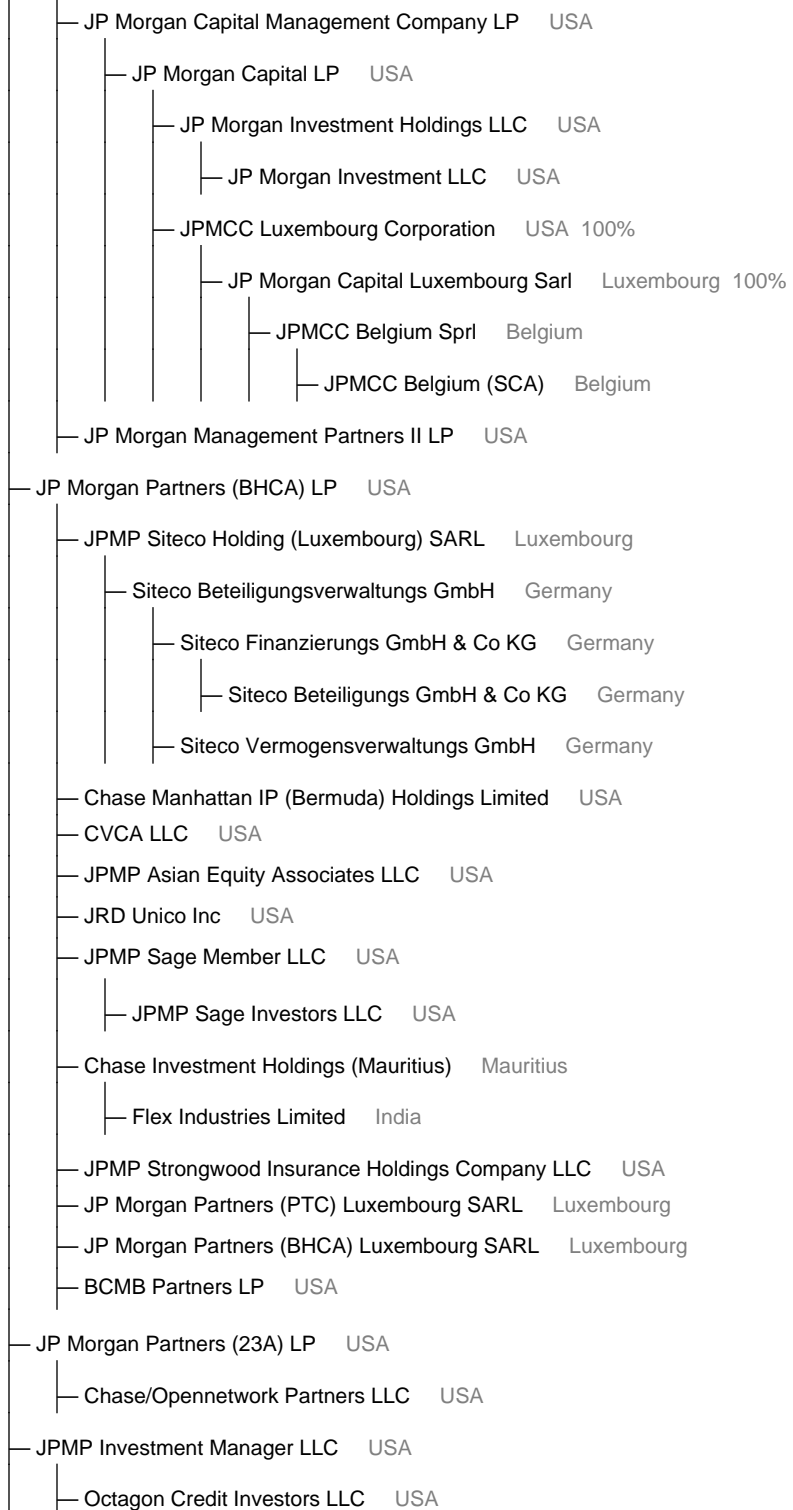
JP Morgan Capital Management Company LP USA

JP Morgan Capital LP USA

JP Morgan Investment Holdings LLC USA

JP Morgan Investment LLC USA

JPMCC Luxembourg Corporation USA 100%

JP Morgan Capital Luxembourg Sarl Luxembourg 100%

JPMCC Belgium Sprl Belgium

JPMCC Belgium (SCA) Belgium

JP Morgan Management Partners II LP USA

JP Morgan Partners (BHCA) LP USA

JPMP Siteco Holding (Luxembourg) SARL Luxembourg

Siteco Beteiligungsverwaltungs GmbH Germany

Siteco Finanzierungs GmbH & Co KG Germany

Siteco Beteiligungs GmbH & Co KG Germany

Siteco Vermogensverwaltungs GmbH Germany

Chase Manhattan IP (Bermuda) Holdings Limited USA

CVCA LLC USA

JPMP Asian Equity Associates LLC USA

JRD Unico Inc USA

JPMP Sage Member LLC USA

JPMP Sage Investors LLC USA

Chase Investment Holdings (Mauritius) Mauritius

Flex Industries Limited India

JPMP Strongwood Insurance Holdings Company LLC USA

JP Morgan Partners (PTC) Luxembourg SARL Luxembourg

JP Morgan Partners (BHCA) Luxembourg SARL Luxembourg

BCMB Partners LP USA

JP Morgan Partners (23A) LP USA

Chase/Opennetwork Partners LLC USA

JPMP Investment Manager LLC USA

Octagon Credit Investors LLC USA